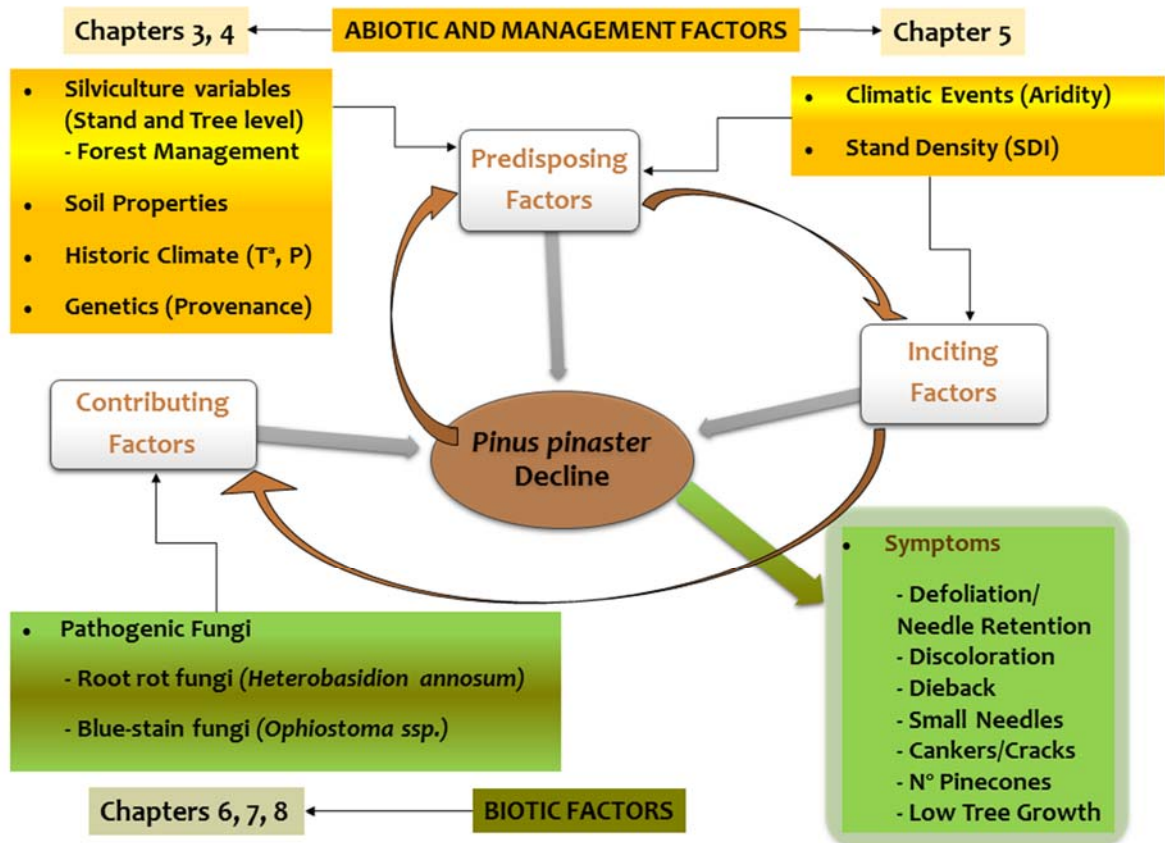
Chapters 3, 4

ABIOTIC AND MANAGEMENT FACTORS

Chapter 5

- Silviculture variables (Stand and Tree level)
  - Forest Management
- Soil Properties
- Historic Climate (Tª, P)
- Genetics (Provenance)

- Climatic Events (Aridity)
- Stand Density (SDI)

Predisposing Factors

Inciting Factors

Contributing Factors

*Pinus pinaster* Decline

- Symptoms
  - Defoliation/ Needle Retention
  - Discoloration
  - Dieback
  - Small Needles
  - Cankers/Cracks
  - N° Pinecones
  - Low Tree Growth

- Pathogenic Fungi
  - Root rot fungi (*Heterobasidion annosum*)
  - Blue-stain fungi (*Ophiostoma ssp.*)

Chapters 6, 7, 8

BIOTIC FACTORS